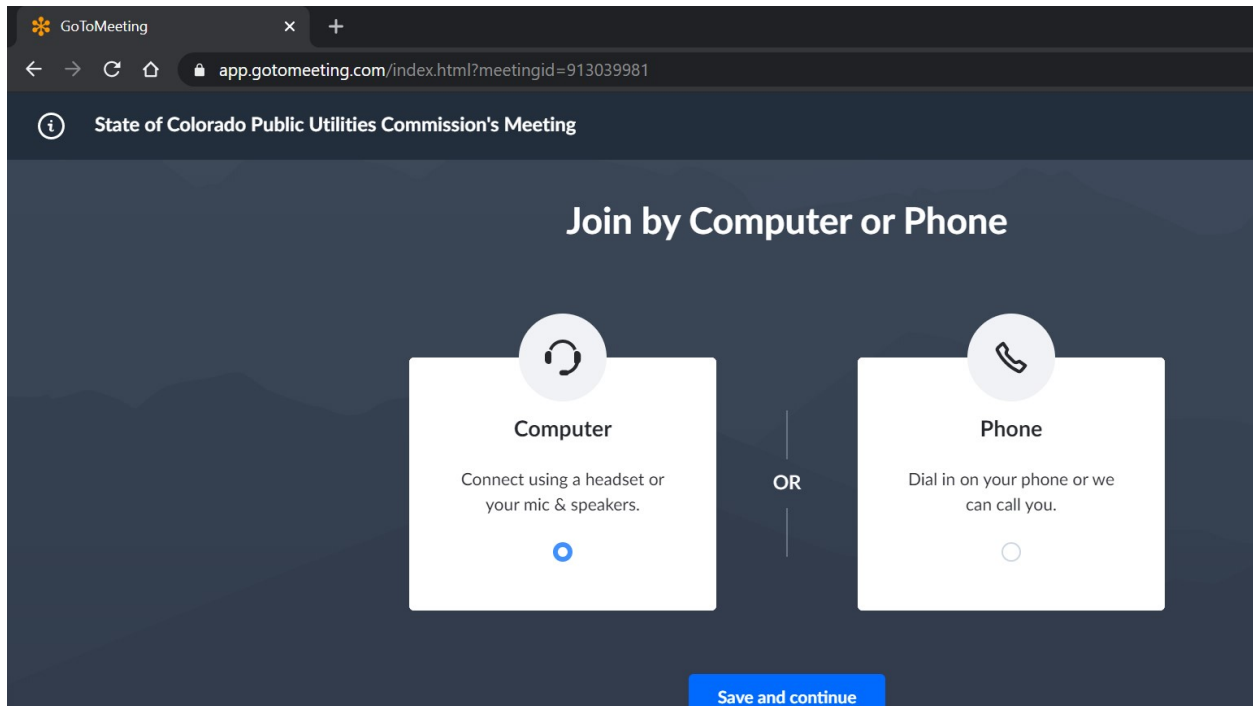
GoToMeeting

app.gotomeeting.com/index.html?meetingid=913039981

State of Colorado Public Utilities Commission's Meeting

Join by Computer or Phone

Computer

Connect using a headset or your mic & speakers.

OR

Phone

Dial in on your phone or we can call you.

Save and continue